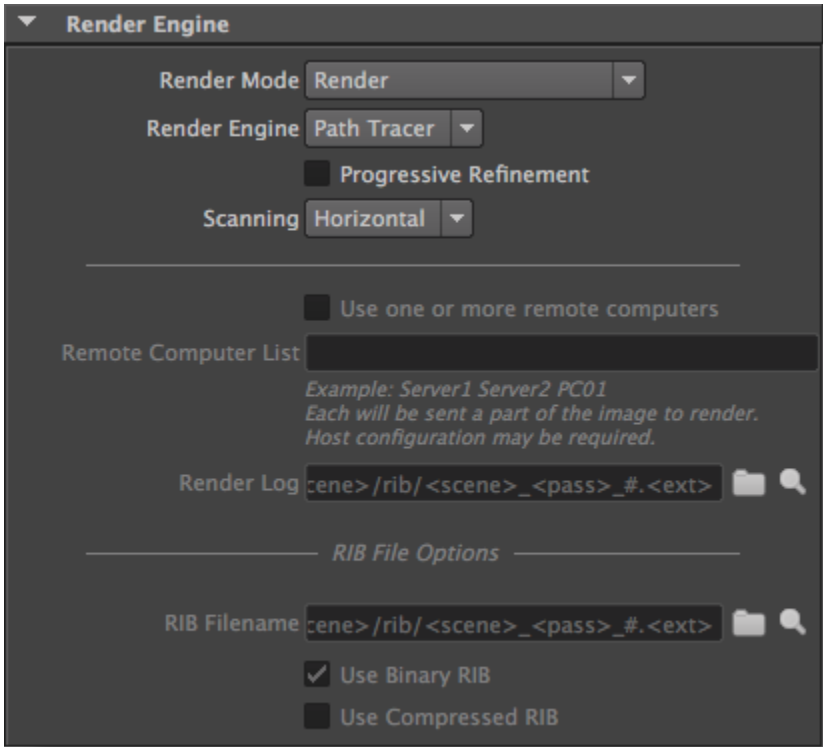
Render Engine

Render Mode Render

Render Engine Path Tracer

Progressive Refinement

Scanning Horizontal

Use one or more remote computers

Remote Computer List

Example: Server1 Server2 PC01
Each will be sent a part of the image to render.
Host configuration may be required.

Render Log cene>/rib/<scene>_<pass>_#.<ext>

RIB File Options

RIB Filename cene>/rib/<scene>_<pass>_#.<ext>

Use Binary RIB

Use Compressed RIB